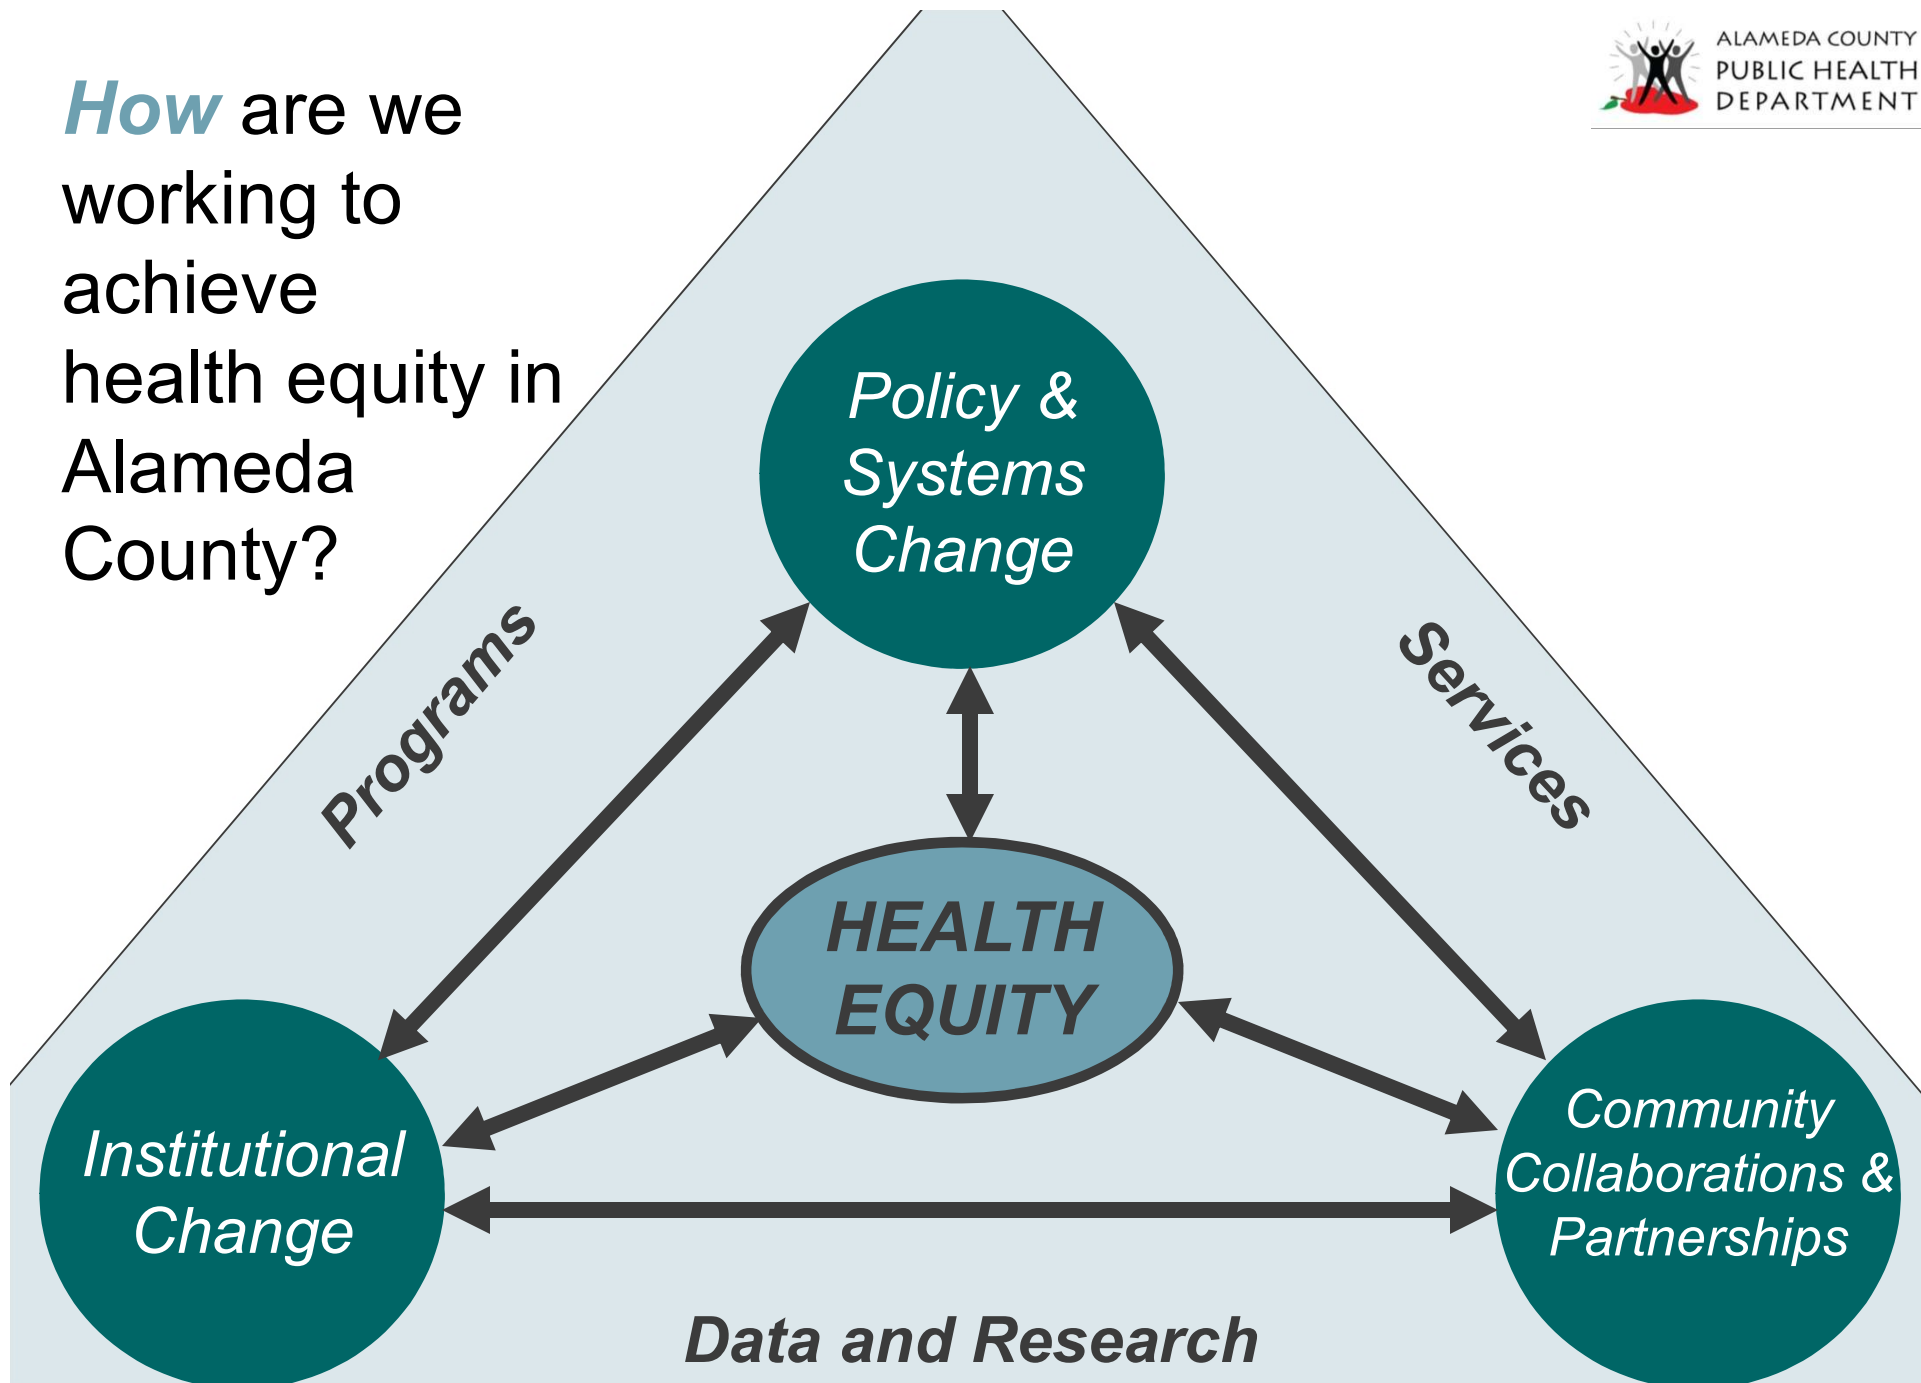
How are we working to achieve health equity in Alameda County?

ALAMEDA COUNTY
PUBLIC HEALTH
DEPARTMENT

Policy & Systems Change

Programs

Services

HEALTH EQUITY

Institutional Change

Community Collaborations & Partnerships

Data and Research